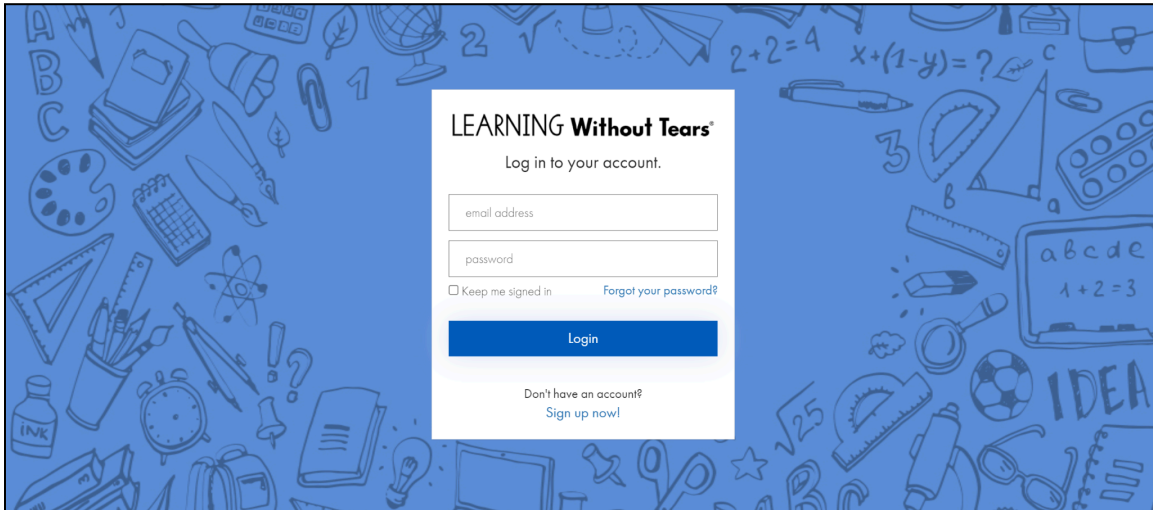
LEARNING Without Tears®

Log in to your account.

email address

password

Keep me signed in

Forgot your password?

Login

Don't have an account?

Sign up now!

A B C

2

1

$2+2=4$

$x+(1-y)=?$

C

3

B

a

abcde

$1+2=3$

IDEA

INK

$\sqrt{25}$